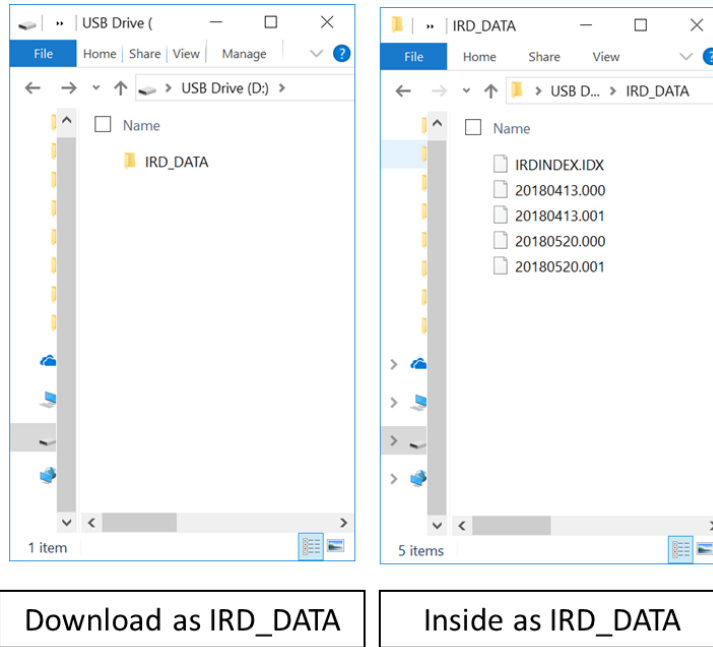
USB Drive (
File | Home | Share | View | Manage
USB Drive (D:) >
Name
IRD_DATA
1 item

IRD_DATA
File | Home | Share | View
USB D... > IRD_DATA
Name
IRDINDEX.IDX
20180413.000
20180413.001
20180520.000
20180520.001
5 items

Download as IRD_DATA

Inside as IRD_DATA